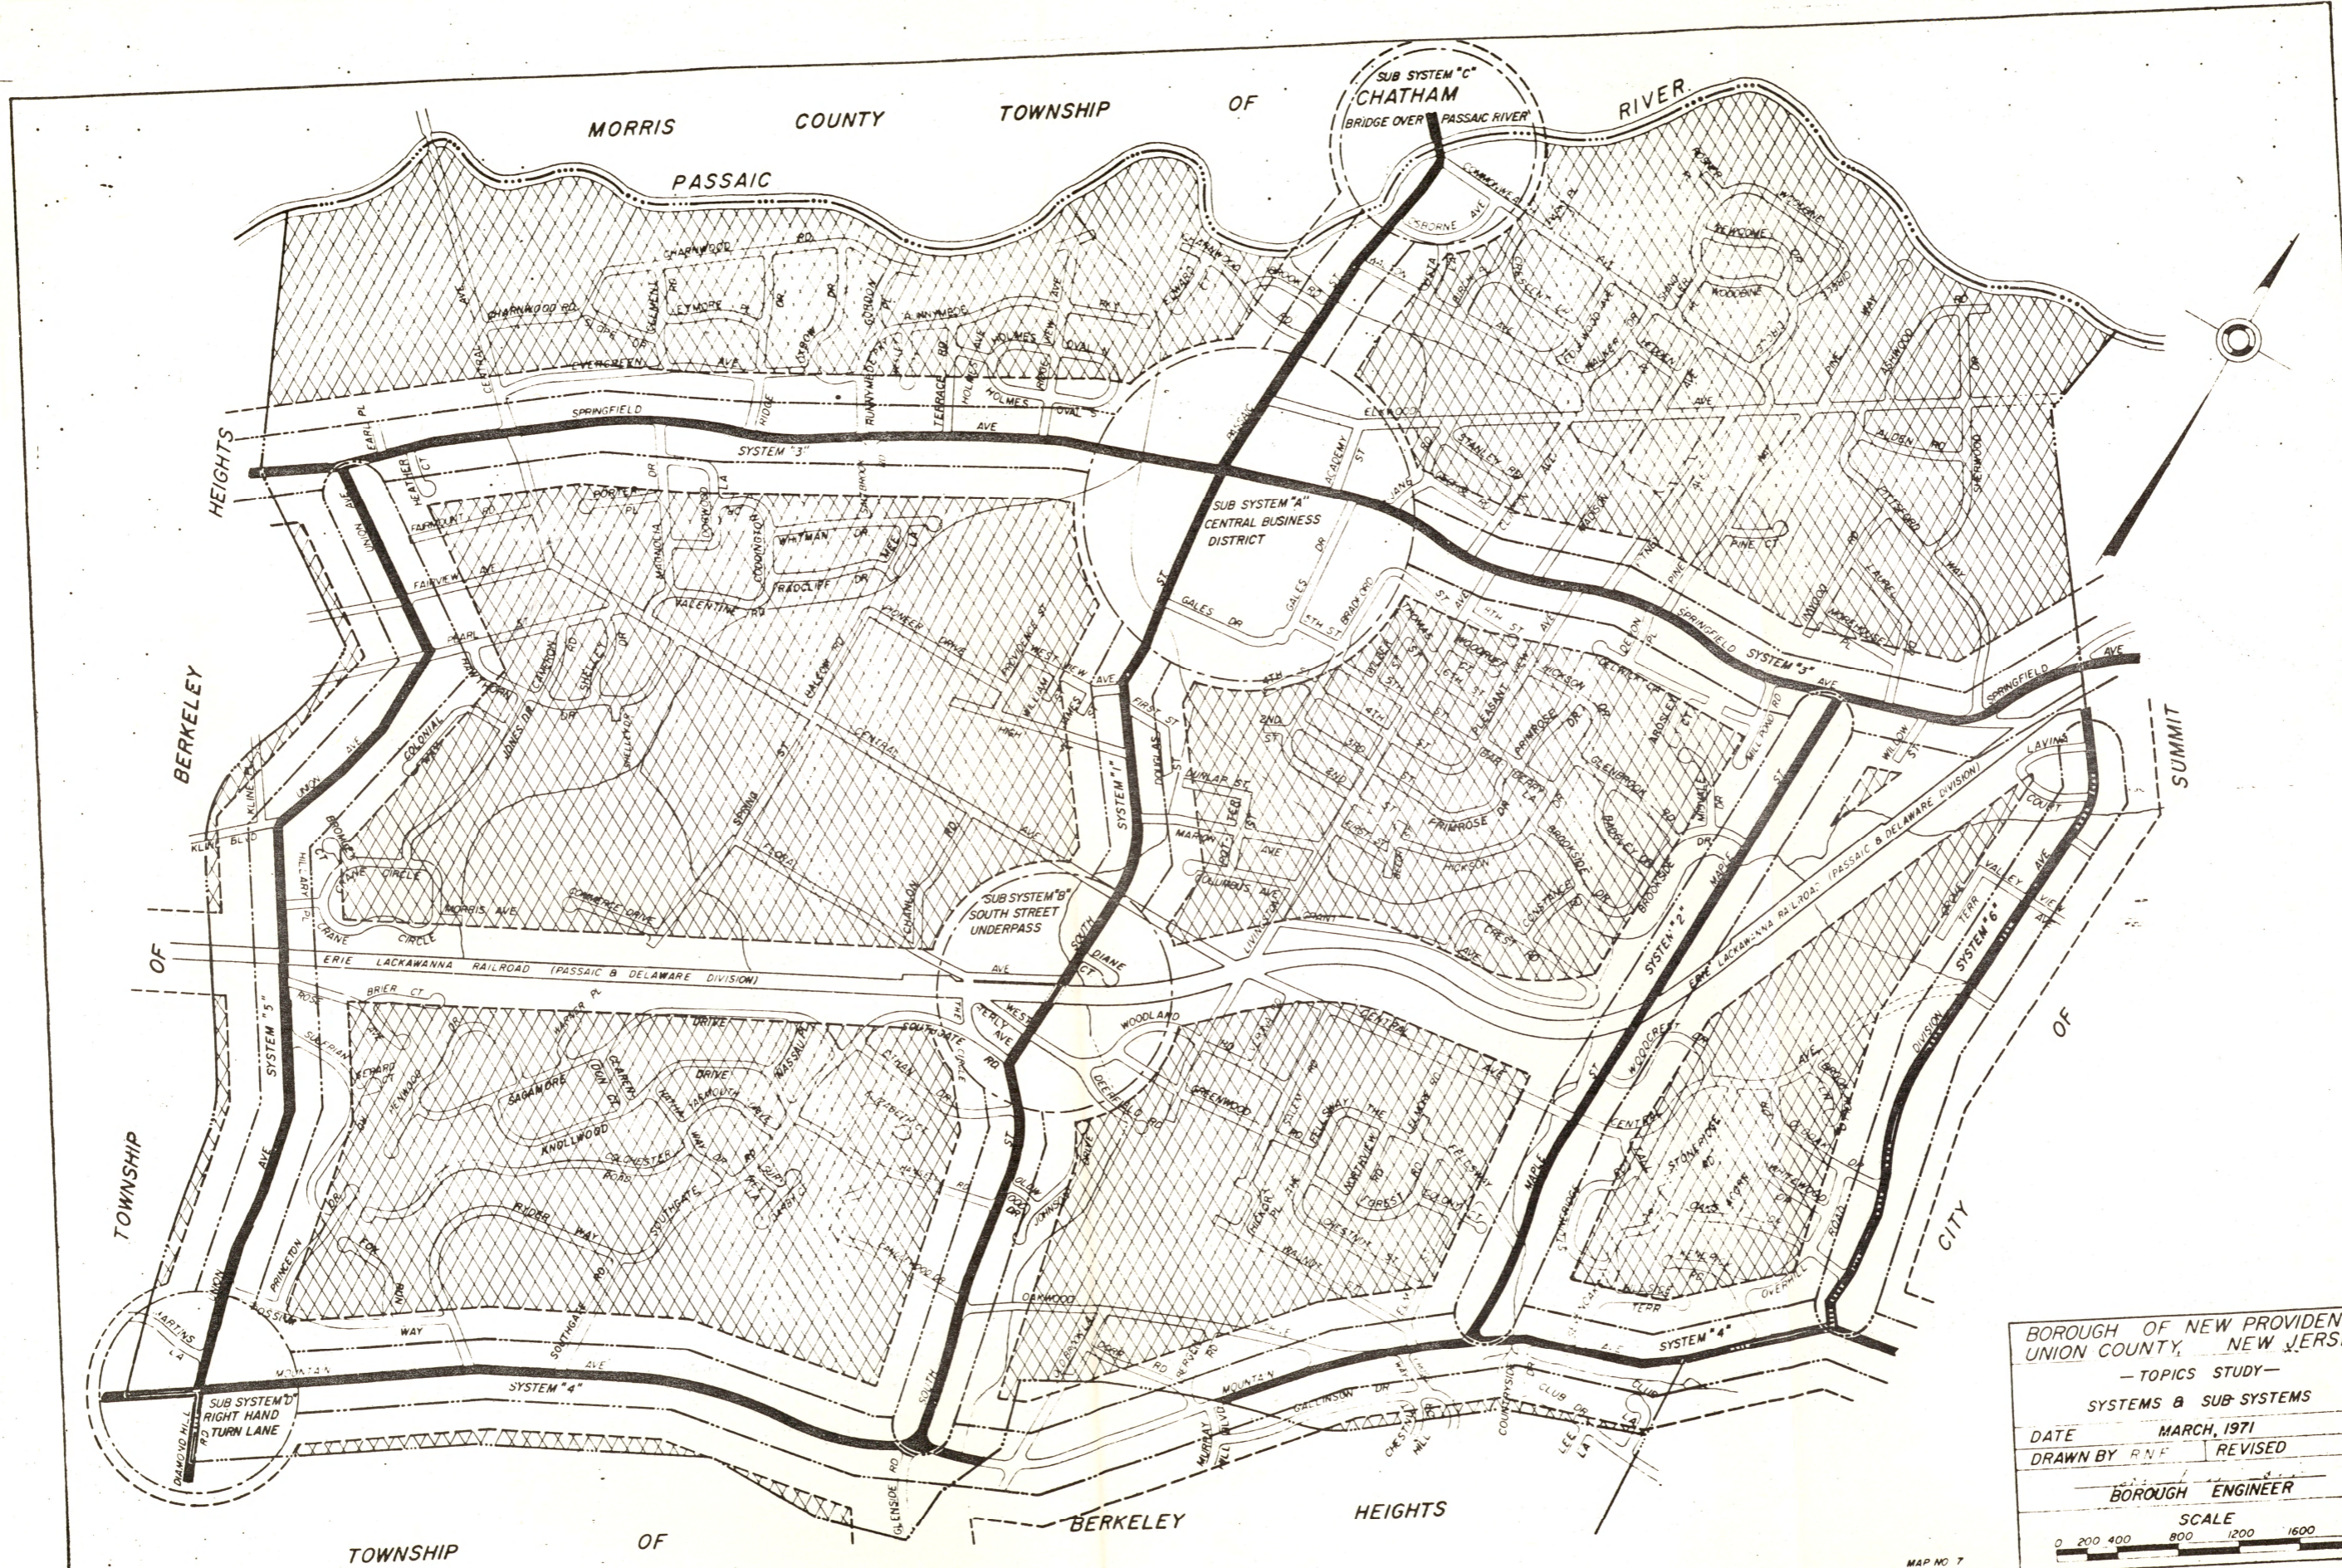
MORRIS COUNTY TOWNSHIP OF CHATHAM RIVER

PASSAIC

SUB SYSTEM "C"
BRIDGE OVER PASSAIC RIVER

HEIGHTS

SPRINGFIELD AVE

SYSTEM "3"

SUB SYSTEM "A"
CENTRAL BUSINESS DISTRICT

BERKELEY

SPRINGFIELD SYSTEM "3" AVE

SPRINGFIELD AVE

SUMMIT

SYSTEM "1"

SYSTEM "2"

SYSTEM "6"

SYSTEM "5"

OF

SUB SYSTEM "B"
SOUTH STREET UNDERPASS

ERIE LACKAWANNA RAILROAD (PASSAIC & DELAWARE DIVISION)

ERIE LACKAWANNA RAILROAD (PASSAIC & DELAWARE DIVISION)

TOWNSHIP

OF

CITY

SYSTEM "4"

SYSTEM "4"

SUB SYSTEM "D"
RIGHT HAND TURN LANE

BERKELEY HEIGHTS

TOWNSHIP OF

BOROUGH OF NEW PROVIDEN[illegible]
UNION COUNTY, NEW JERS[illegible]
— TOPICS STUDY —
SYSTEMS & SUB SYSTEMS
DATE MARCH, 1971
DRAWN BY R.N.F. REVISED
BOROUGH ENGINEER
SCALE
0 200 400 800 1200 1600

MAP NO. 7